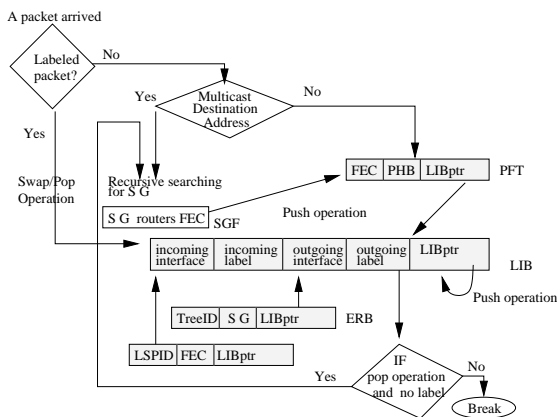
A packet arrived

Labeled packet?

No

Yes

Multicast Destination Address

No

Yes

Swap/Pop Operation

Recursive searching for S G

FEC | PHB | LIBptr

PFT

S G routers FEC

SGF

Push operation

| incoming interface | incoming label | outgoing interface | outgoing label | LIBptr |
|---|---|---|---|---|

LIB

Push operation

| TreeID | S G | LIBptr |
|---|---|---|

ERB

| LSPID | FEC | LIBptr |
|---|---|---|

IF pop operation and no label

Yes

No

Break